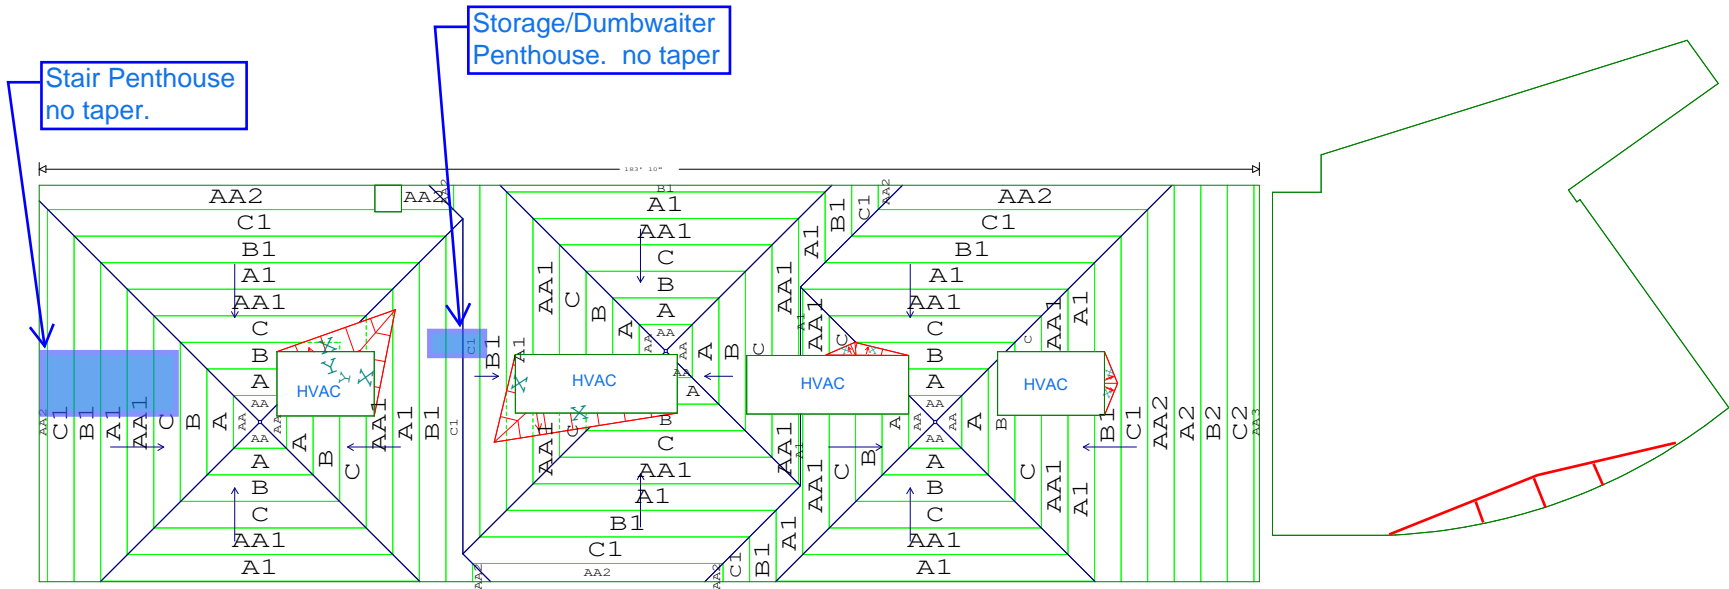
Storage/Dumbwaiter Penthouse. no taper

Stair Penthouse no taper.

183' 10"

AA2
C1
B1
A1
AA1
C
B
A
AA
AA
A
B
C
AA1
A1
HVAC
AA2
C1
B1
A1
AA1
C
B
A
AA
AA
A
B
C
AA1
A1
B1
C1

B1
A1
AA1
C
B
A
AA
A
B
C
AA1
A1
B1
C1
AA2
HVAC
AA1
C
B
A
AA
AA
A
B
C
AA1
A1
B1
C1
AA2

AA2
C1
B1
A1
AA1
C
B
A
AA
AA
A
B
C
AA1
A1
HVAC
HVAC
AA1
A1
B1
C1
AA2
A2
B2
C2
AA3